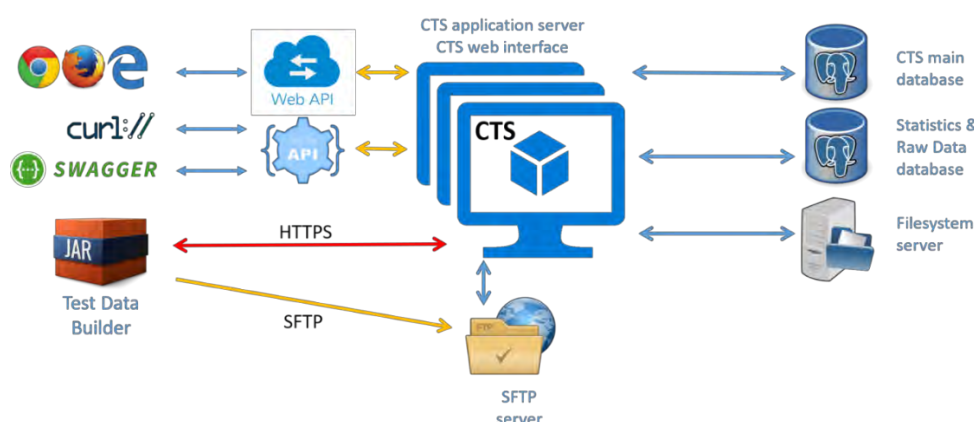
CTS application server
CTS web interface

Web API

curl://

API

SWAGGER

CTS

CTS main database

Statistics & Raw Data database

Filesystem server

JAR

HTTPS

Test Data Builder

SFTP

FTP

SFTP server